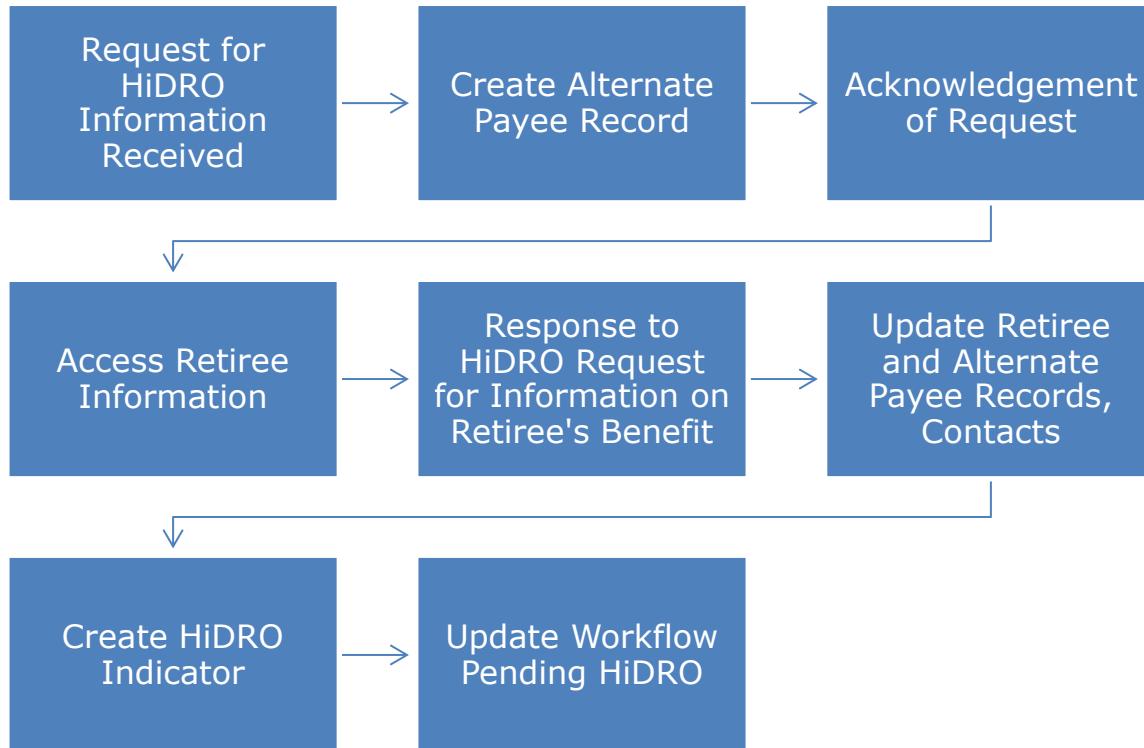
Request for HiDRO Information Received

Create Alternate Payee Record

Acknowledgement of Request

Access Retiree Information

Response to HiDRO Request for Information on Retiree's Benefit

Update Retiree and Alternate Payee Records, Contacts

Create HiDRO Indicator

Update Workflow Pending HiDRO